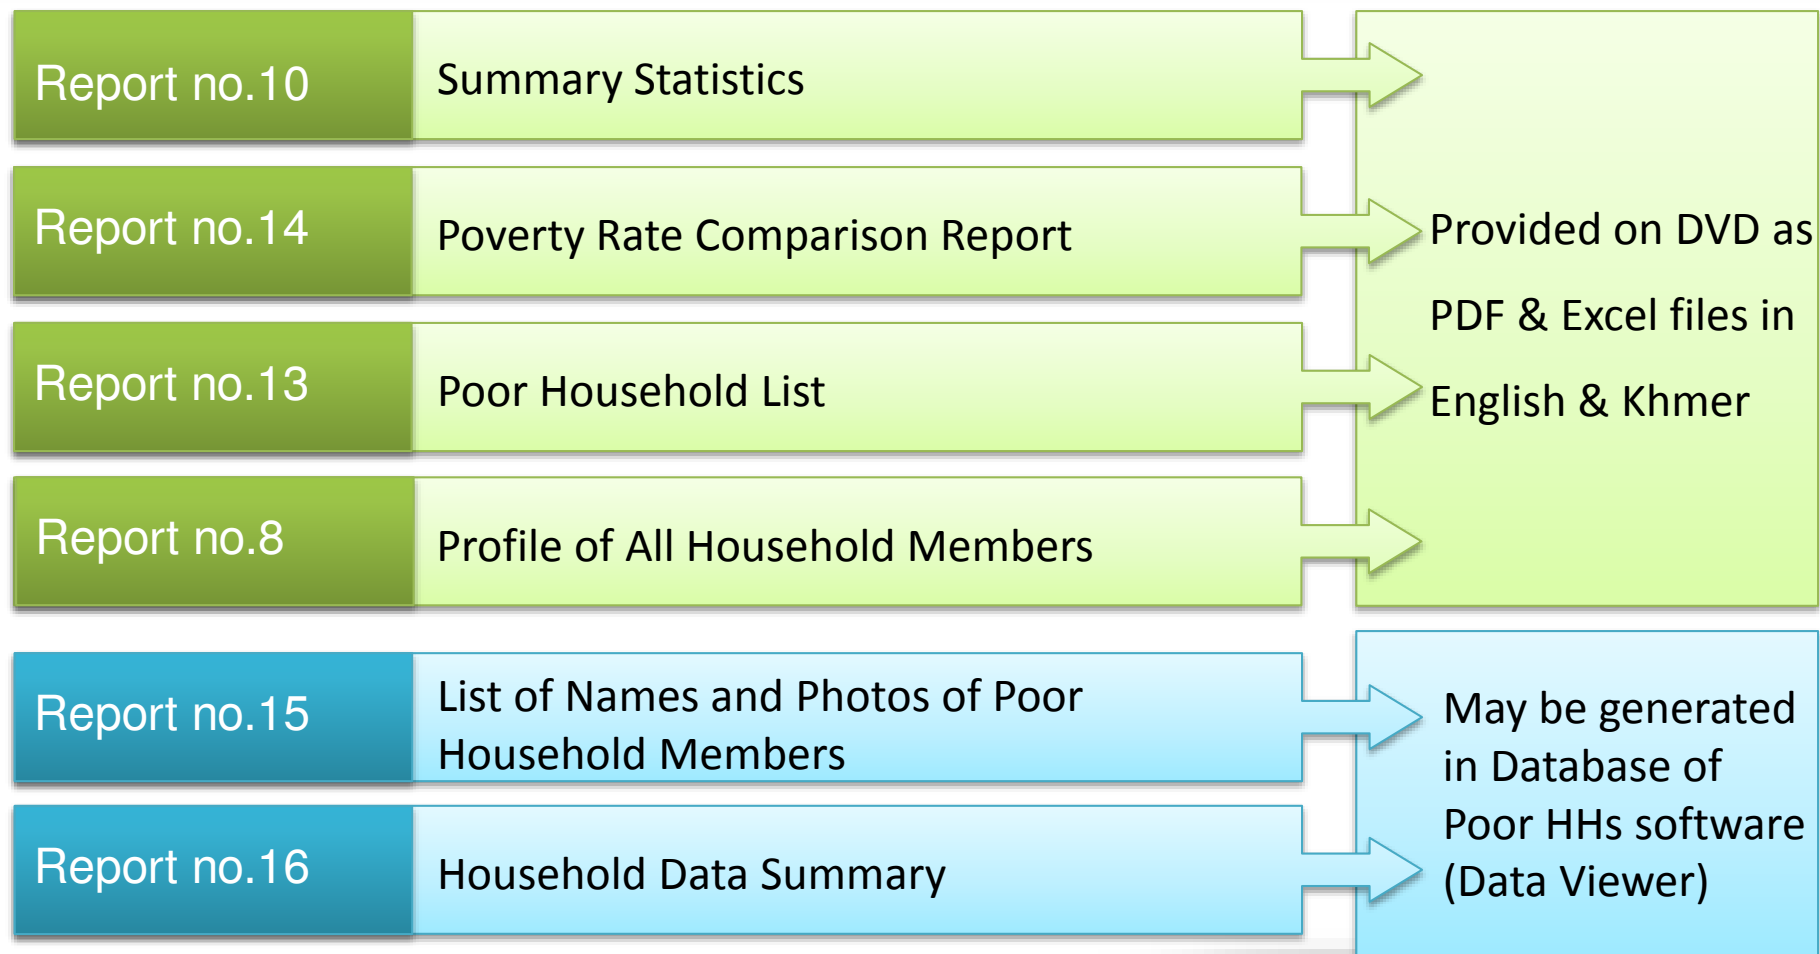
Report no.10

Summary Statistics

Report no.14

Poverty Rate Comparison Report

Report no.13

Poor Household List

Report no.8

Profile of All Household Members

Provided on DVD as PDF & Excel files in English & Khmer

Report no.15

List of Names and Photos of Poor Household Members

Report no.16

Household Data Summary

May be generated in Database of Poor HHs software (Data Viewer)